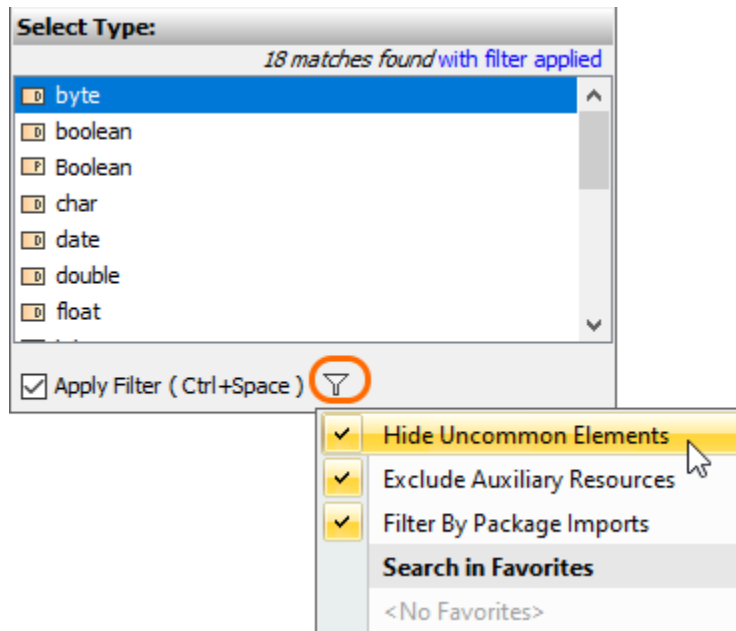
Select Type:

18 matches found with filter applied

D byte
D boolean
P Boolean
D char
D date
D double
D float

Apply Filter ( Ctrl+Space )

Hide Uncommon Elements
Exclude Auxiliary Resources
Filter By Package Imports
Search in Favorites
<No Favorites>